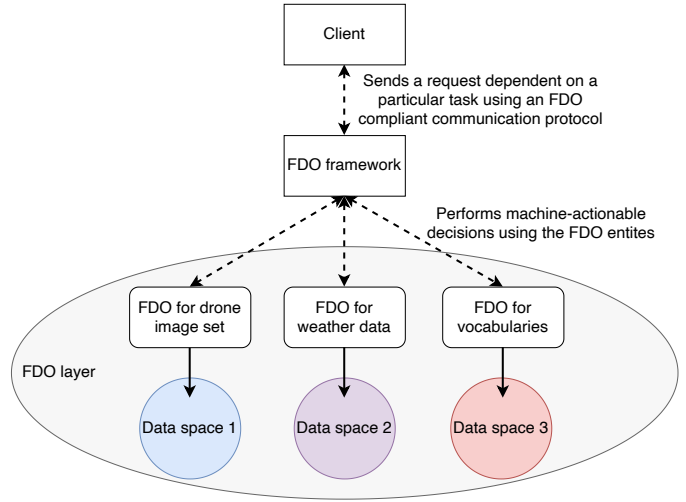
Client

Sends a request dependent on a particular task using an FDO compliant communication protocol

FDO framework

Performs machine-actionable decisions using the FDO entites

FDO for drone image set

FDO for weather data

FDO for vocabularies

FDO layer

Data space 1

Data space 2

Data space 3